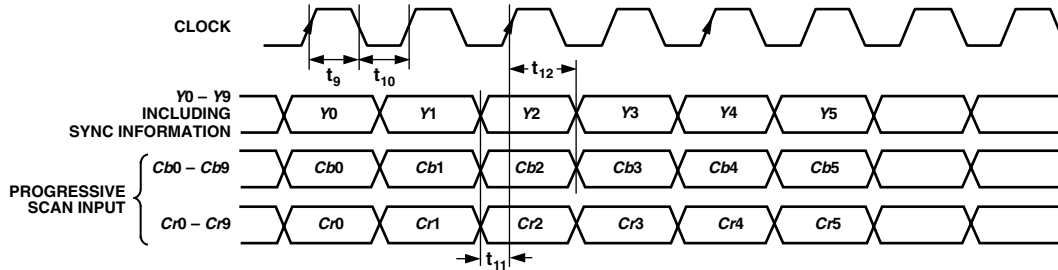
CLOCK

$t_9$

$t_{10}$

$t_{12}$

Y0 – Y9 INCLUDING SYNC INFORMATION

Y0

Y1

Y2

Y3

Y4

Y5

PROGRESSIVE SCAN INPUT

Cb0 – Cb9

Cb0

Cb1

Cb2

Cb3

Cb4

Cb5

Cr0 – Cr9

Cr0

Cr1

Cr2

Cr3

Cr4

Cr5

$t_{11}$